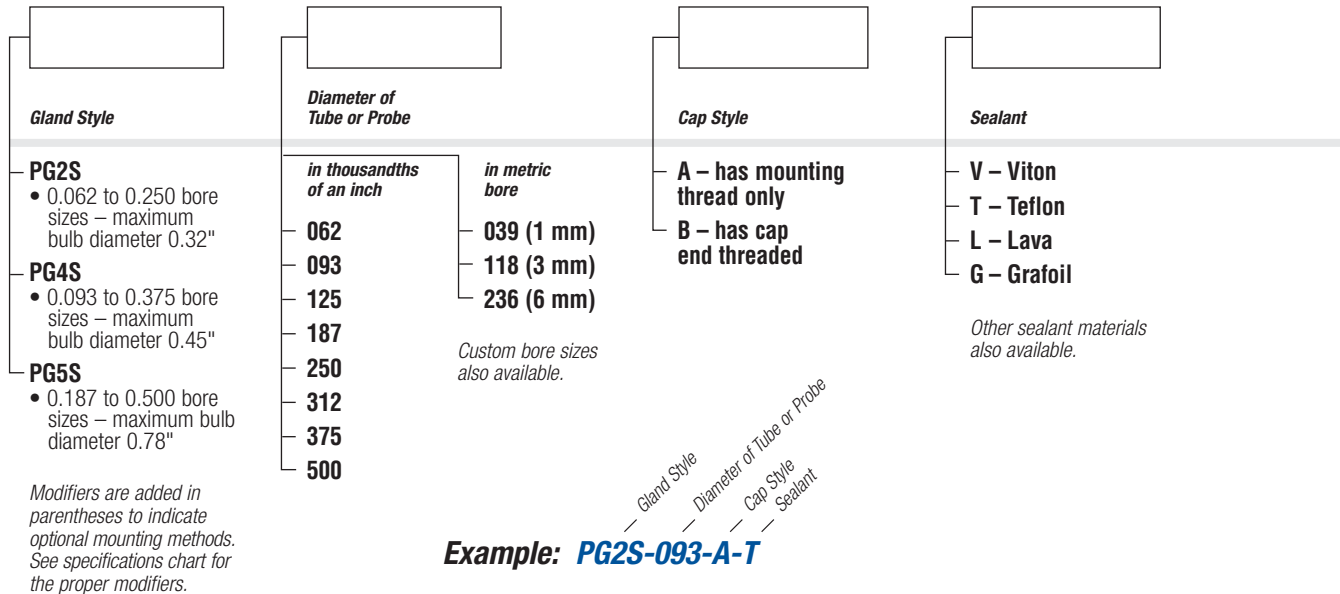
Gland Style

PG2S
• 0.062 to 0.250 bore sizes – maximum bulb diameter 0.32"

PG4S
• 0.093 to 0.375 bore sizes – maximum bulb diameter 0.45"

PG5S
• 0.187 to 0.500 bore sizes – maximum bulb diameter 0.78"

Modifiers are added in parentheses to indicate optional mounting methods. See specifications chart for the proper modifiers.

Diameter of Tube or Probe

in thousandths of an inch

062
093
125
187
250
312
375
500

in metric bore

039 (1 mm)
118 (3 mm)
236 (6 mm)

Custom bore sizes also available.

Cap Style

A – has mounting thread only
B – has cap end threaded

Sealant

V – Viton
T – Teflon
L – Lava
G – Grafoil

Other sealant materials also available.

Gland Style
Diameter of Tube or Probe
Cap Style
Sealant

Example: PG2S-093-A-T